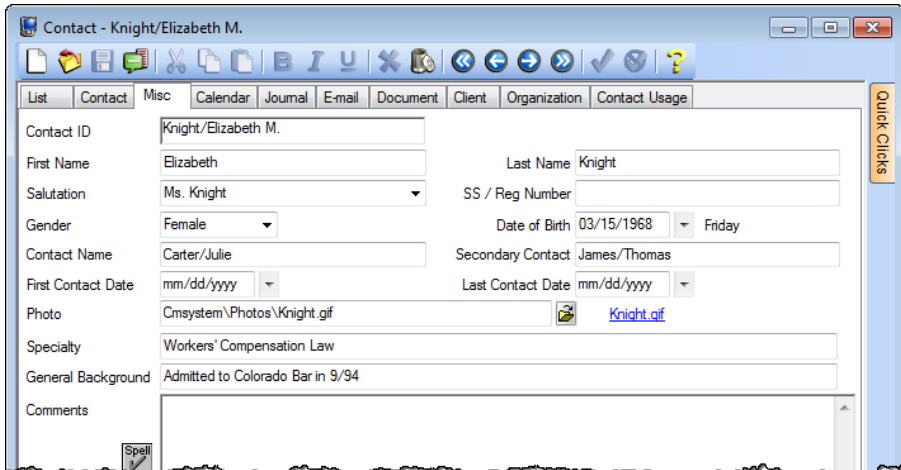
Contact - Knight/Elizabeth M.

List | Contact | Misc | Calendar | Journal | E-mail | Document | Client | Organization | Contact Usage

Quick Clicks

Contact ID Knight/Elizabeth M.

First Name Elizabeth

Last Name Knight

Salutation Ms. Knight

SS / Reg Number

Gender Female

Date of Birth 03/15/1968 Friday

Contact Name Carter/Julie

Secondary Contact James/Thomas

First Contact Date mm/dd/yyyy

Last Contact Date mm/dd/yyyy

Photo Cmsystem\Photos\Knight.gif

Knight.gif

Specialty Workers' Compensation Law

General Background Admitted to Colorado Bar in 9/94

Comments

Spell